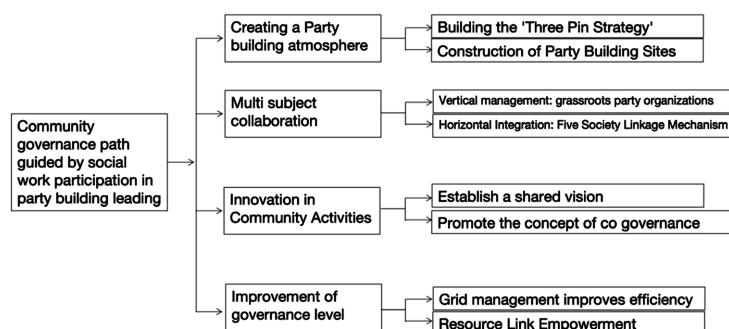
Community governance path guided by social work participation in party building leading

Creating a Party building atmosphere

Building the 'Three Pin Strategy'

Construction of Party Building Sites

Multi subject collaboration

Vertical management: grassroots party organizations

Horizontal Integration: Five Society Linkage Mechanism

Innovation in Community Activities

Establish a shared vision

Promote the concept of co governance

Improvement of governance level

Grid management improves efficiency

Resource Link Empowerment